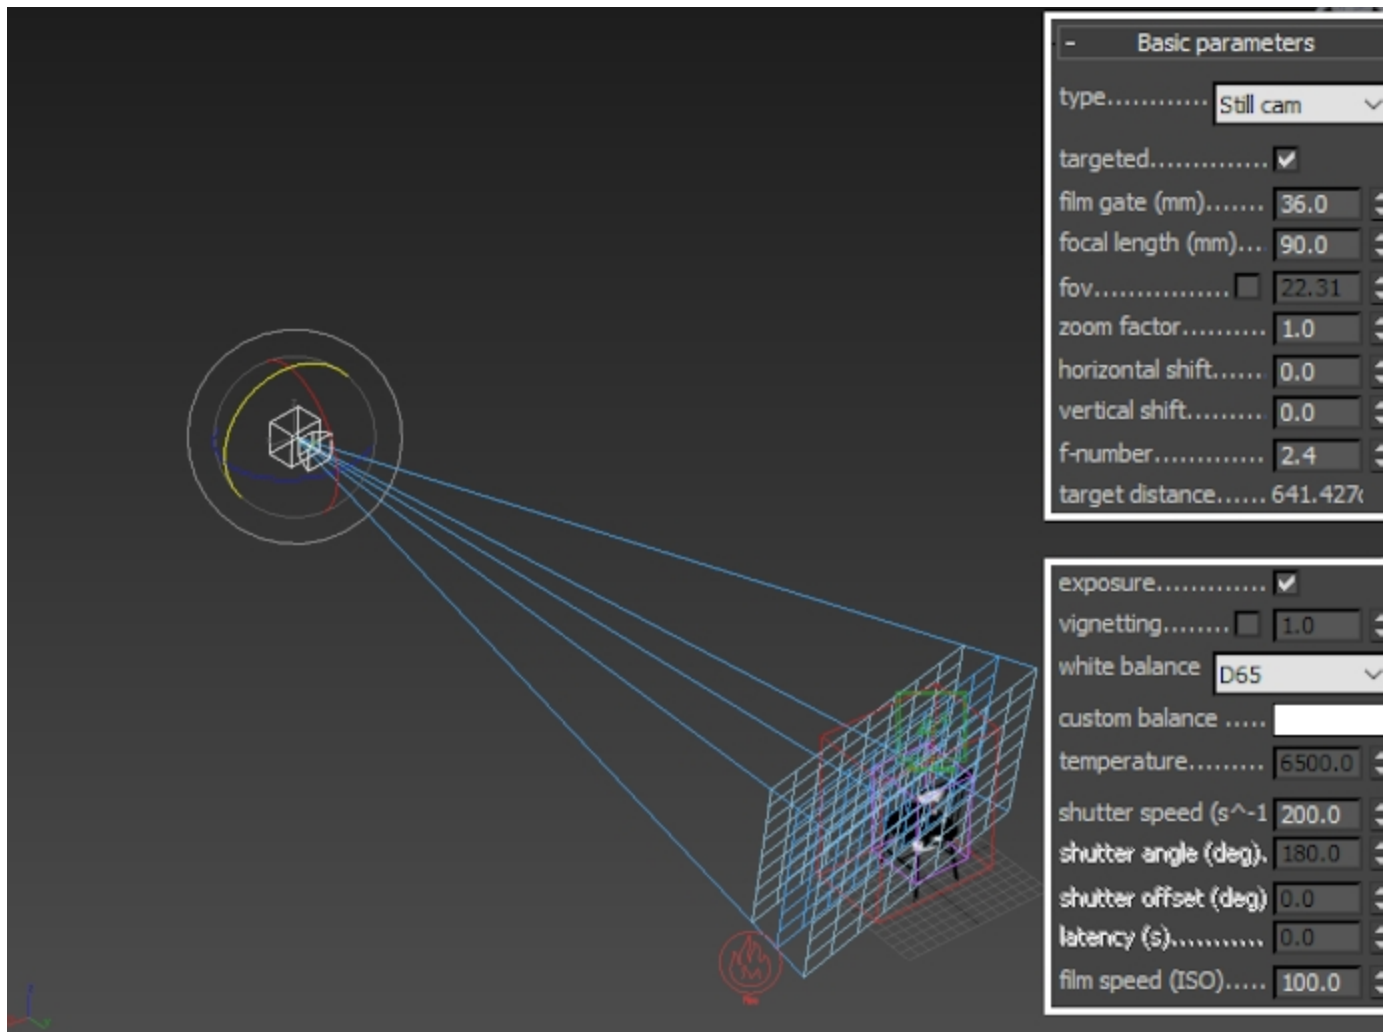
- Basic parameters

type............ Still cam

targeted..............

film gate (mm)....... 36.0

focal length (mm)... 90.0

fov................ 22.31

zoom factor.......... 1.0

horizontal shift...... 0.0

vertical shift......... 0.0

f-number............. 2.4

target distance...... 641.427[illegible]

exposure.............

vignetting........ 1.0

white balance D65

custom balance .....

temperature......... 6500.0

shutter speed (s^-1 200.0

shutter angle (deg). 180.0

shutter offset (deg) 0.0

latency (s)........... 0.0

film speed (ISO)..... 100.0